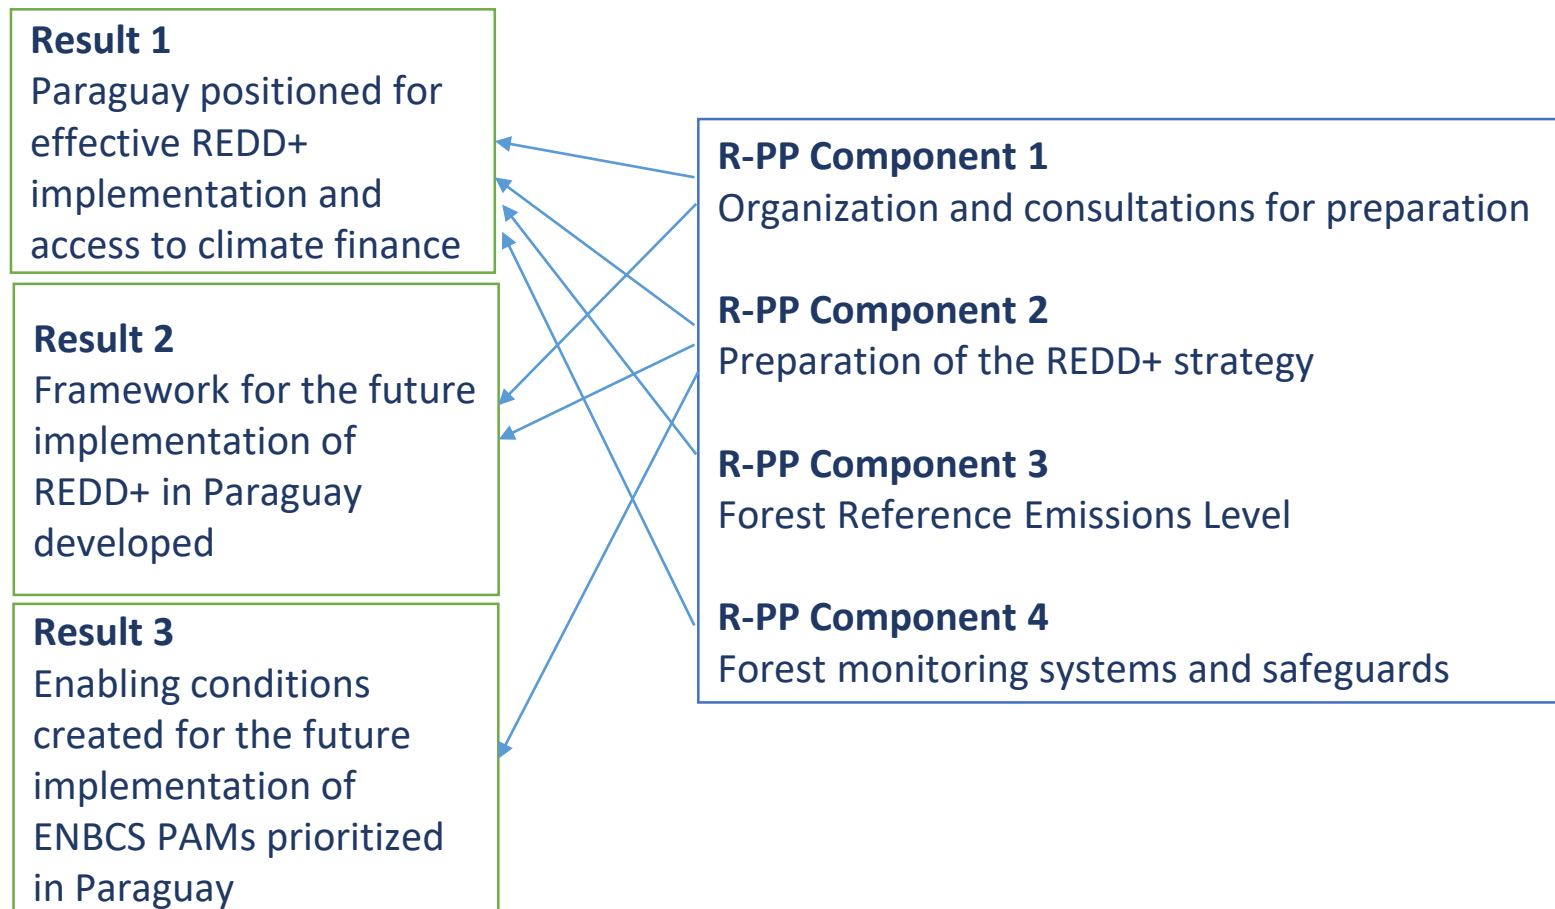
**Result 1**
Paraguay positioned for effective REDD+ implementation and access to climate finance

**Result 2**
Framework for the future implementation of REDD+ in Paraguay developed

**Result 3**
Enabling conditions created for the future implementation of ENBCS PAMs prioritized in Paraguay

**R-PP Component 1**
Organization and consultations for preparation

**R-PP Component 2**
Preparation of the REDD+ strategy

**R-PP Component 3**
Forest Reference Emissions Level

**R-PP Component 4**
Forest monitoring systems and safeguards